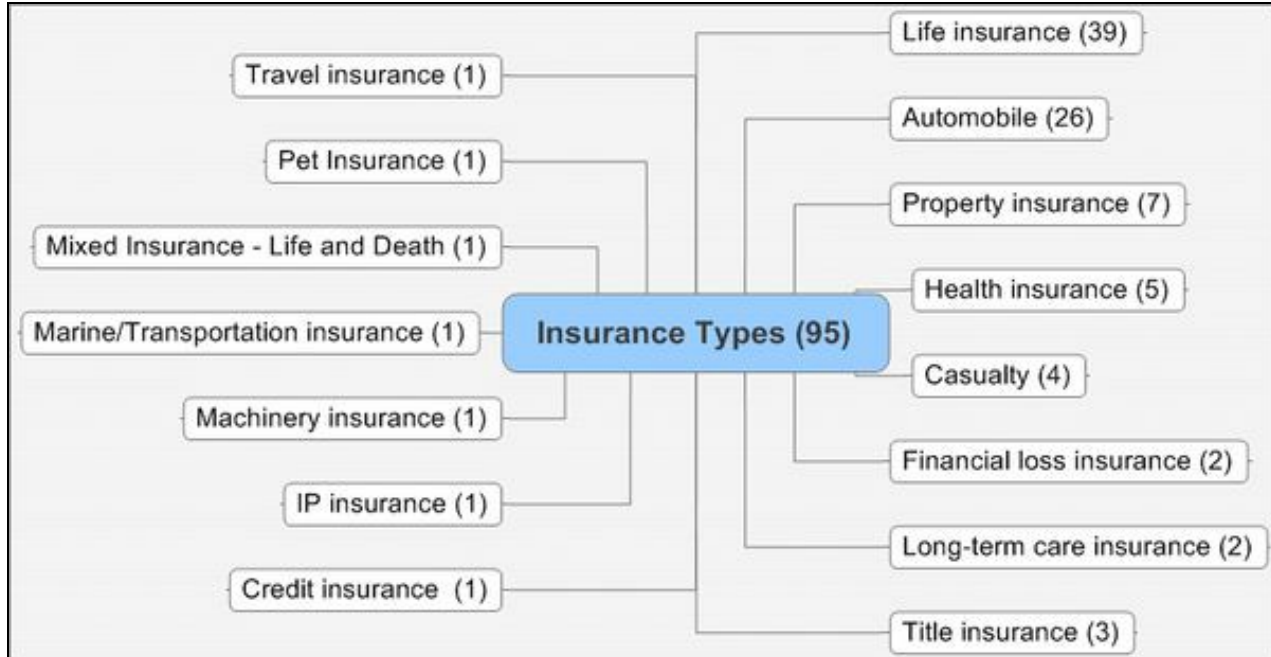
Insurance Types (95)

Travel insurance (1)

Pet Insurance (1)

Mixed Insurance - Life and Death (1)

Marine/Transportation insurance (1)

Machinery insurance (1)

IP insurance (1)

Credit insurance (1)

Life insurance (39)

Automobile (26)

Property insurance (7)

Health insurance (5)

Casualty (4)

Financial loss insurance (2)

Long-term care insurance (2)

Title insurance (3)